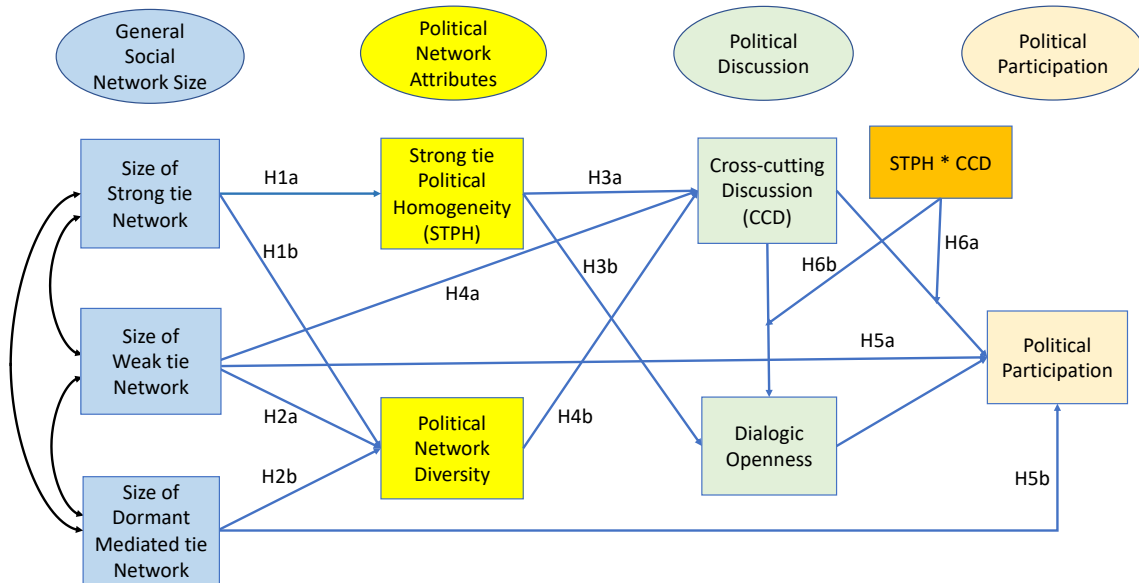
General Social Network Size

Political Network Attributes

Political Discussion

Political Participation

Size of Strong tie Network

H1a

Strong tie Political Homogeneity (STPH)

H3a

Cross-cutting Discussion (CCD)

STPH * CCD

H1b

H3b

H6b

H6a

H4a

Size of Weak tie Network

H5a

Political Participation

H2a

Political Network Diversity

H4b

Dialogic Openness

H2b

H5b

Size of Dormant Mediated tie Network